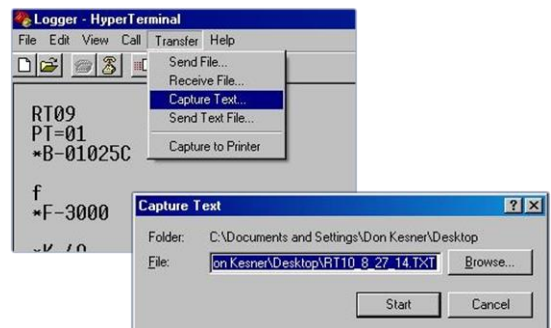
Logger - HyperTerminal

File Edit View Call Transfer Help

Send File...
Receive File...
Capture Text...
Send Text File...
Capture to Printer

RT09
PT=01
*B-01025C

f
*F-3000

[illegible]

Capture Text

?
X

Folder: C:\Documents and Settings\Don Kesner\Desktop

File: on Kesner\Desktop\RT10_8_27_14.TXT

Browse...

Start

Cancel